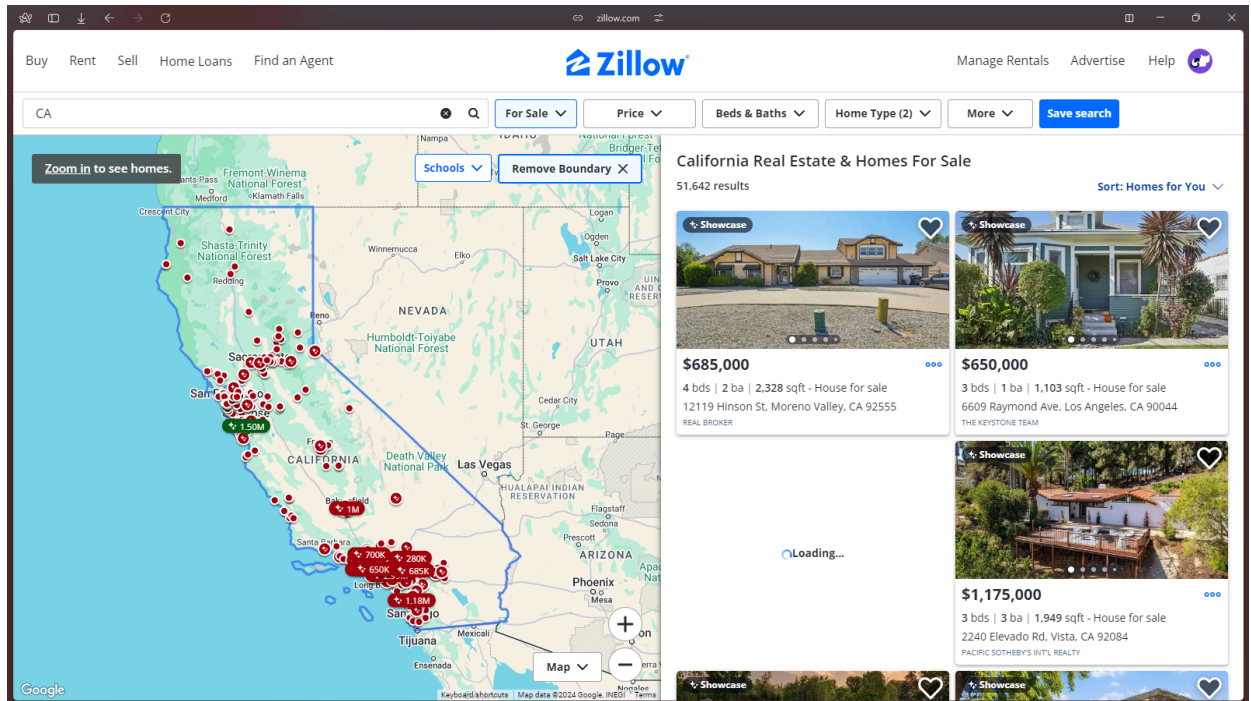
zillow.com

Buy Rent Sell Home Loans Find an Agent

Zillow

Manage Rentals Advertise Help

CA

For Sale Price Beds & Baths Home Type (2) More Save search

Zoom in to see homes.

Schools Remove Boundary

Fremont Winema National Forest
Medford
Klamath Falls
Crescent City
Shasta-Trinity National Forest
Redding
Reno
Winnemucca
Elko
NEVADA
Humboldt-Toiyabe National Forest
Nampa
Logan
Ogden
Salt Lake City
Provo
UTAH
Cedar City
St. George
San Jose
1.50M
CALIFORNIA
Death Valley National Park
Las Vegas
HUALAPAI INDIAN RESERVATION
Bakersfield
1M
Santa Barbara
700K
280K
650K
685K
1.18M
San Diego
Tijuana
Ensenada
Mexicali
ARIZONA
Phoenix
Mesa
Sedona
Nogales

Map

Google
Keyboard shortcuts Map data ©2024 Google, INEGI Terms

California Real Estate & Homes For Sale

51,642 results

Sort: Homes for You

Showcase

$685,000

4 bds | 2 ba | 2,328 sqft - House for sale

12119 Hinson St, Moreno Valley, CA 92555

REAL BROKER

Showcase

$650,000

3 bds | 1 ba | 1,103 sqft - House for sale

6609 Raymond Ave, Los Angeles, CA 90044

THE KEYSTONE TEAM

Loading...

Showcase

$1,175,000

3 bds | 3 ba | 1,949 sqft - House for sale

2240 Elevado Rd, Vista, CA 92084

PACIFIC SOTHEBY'S INT'L REALTY

Showcase

Showcase